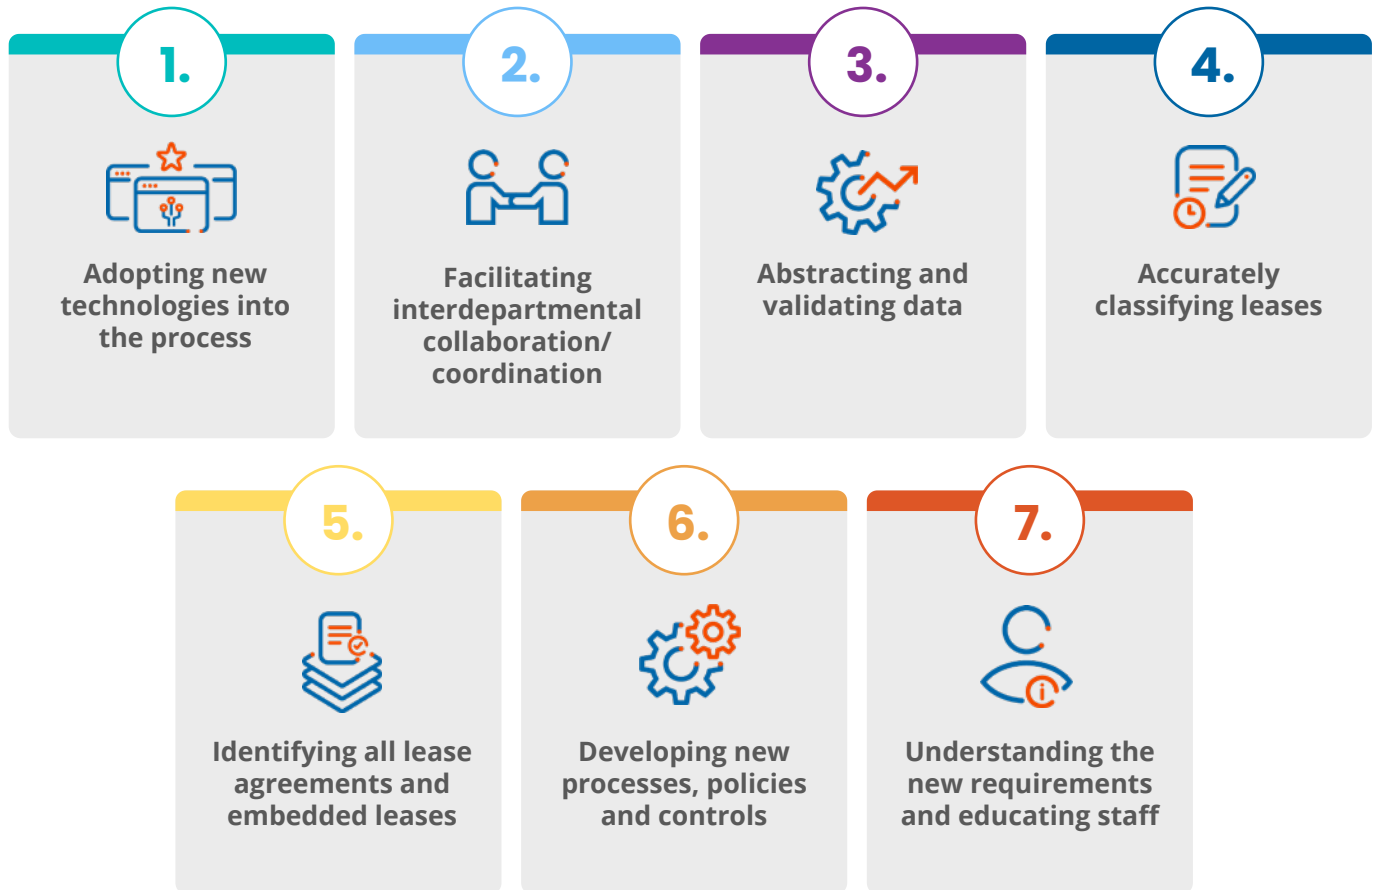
1.
Adopting new technologies into the process

2.
Facilitating interdepartmental collaboration/ coordination

3.
Abstracting and validating data

4.
Accurately classifying leases

5.
Identifying all lease agreements and embedded leases

6.
Developing new processes, policies and controls

7.
Understanding the new requirements and educating staff